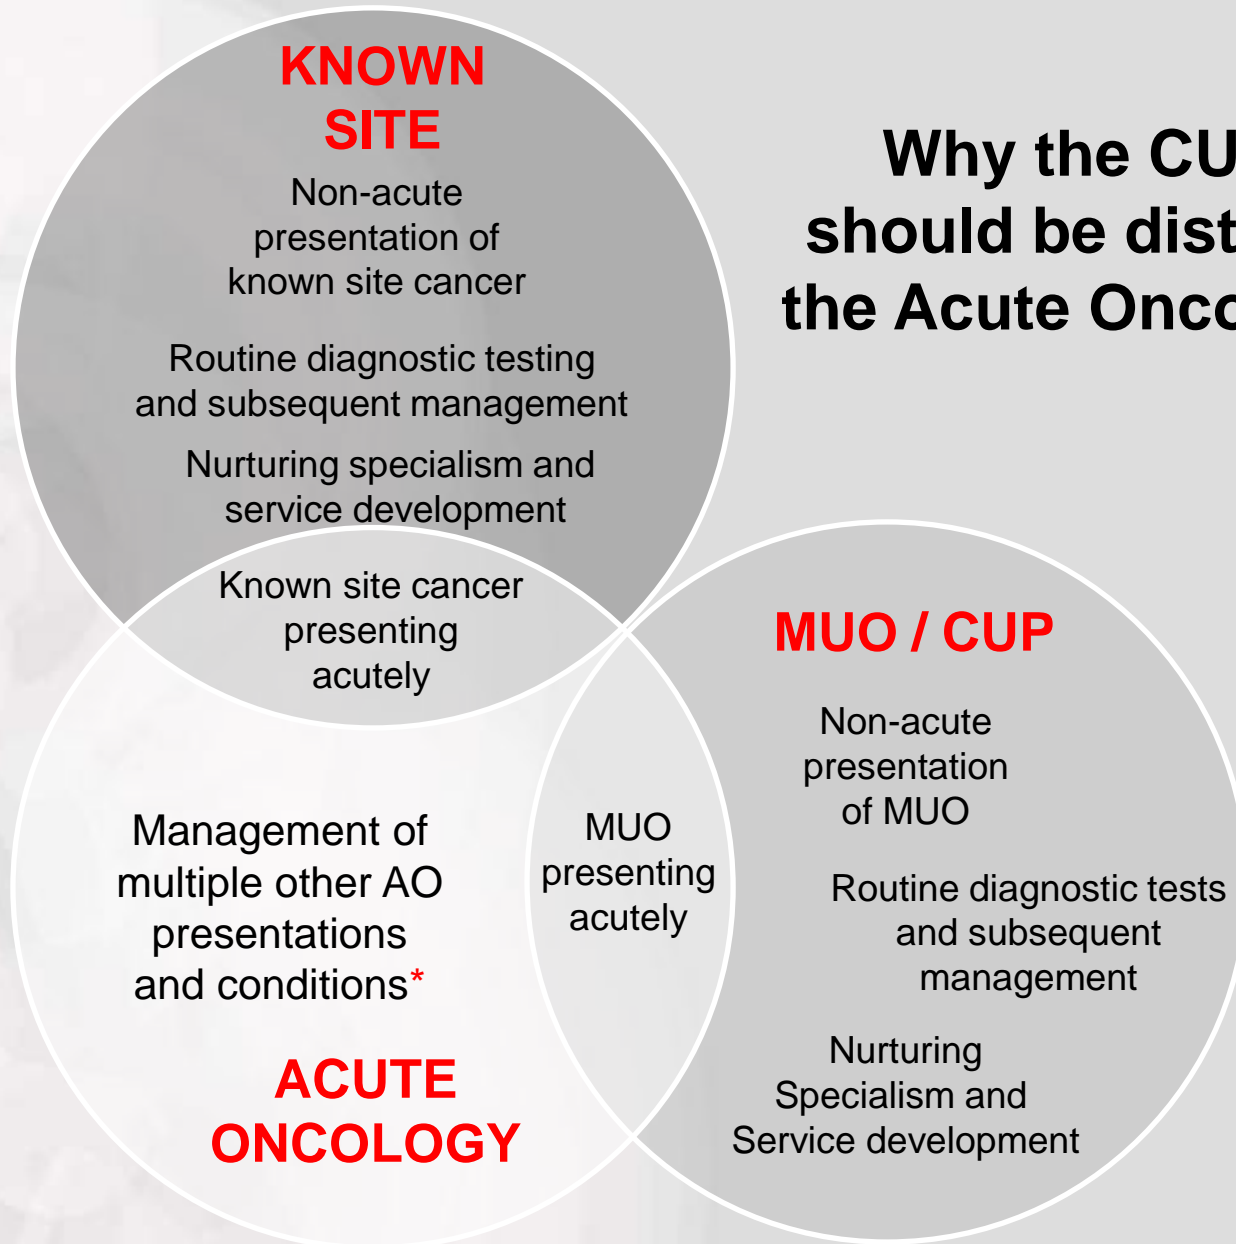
Why the CU
should be dist
the Acute Onco

KNOWN SITE

Non-acute presentation of known site cancer

Routine diagnostic testing and subsequent management

Nurturing specialism and service development

Known site cancer presenting acutely

MUO / CUP

Non-acute presentation of MUO

Routine diagnostic tests and subsequent management

Nurturing Specialism and Service development

MUO presenting acutely

Management of multiple other AO presentations and conditions*

ACUTE ONCOLOGY